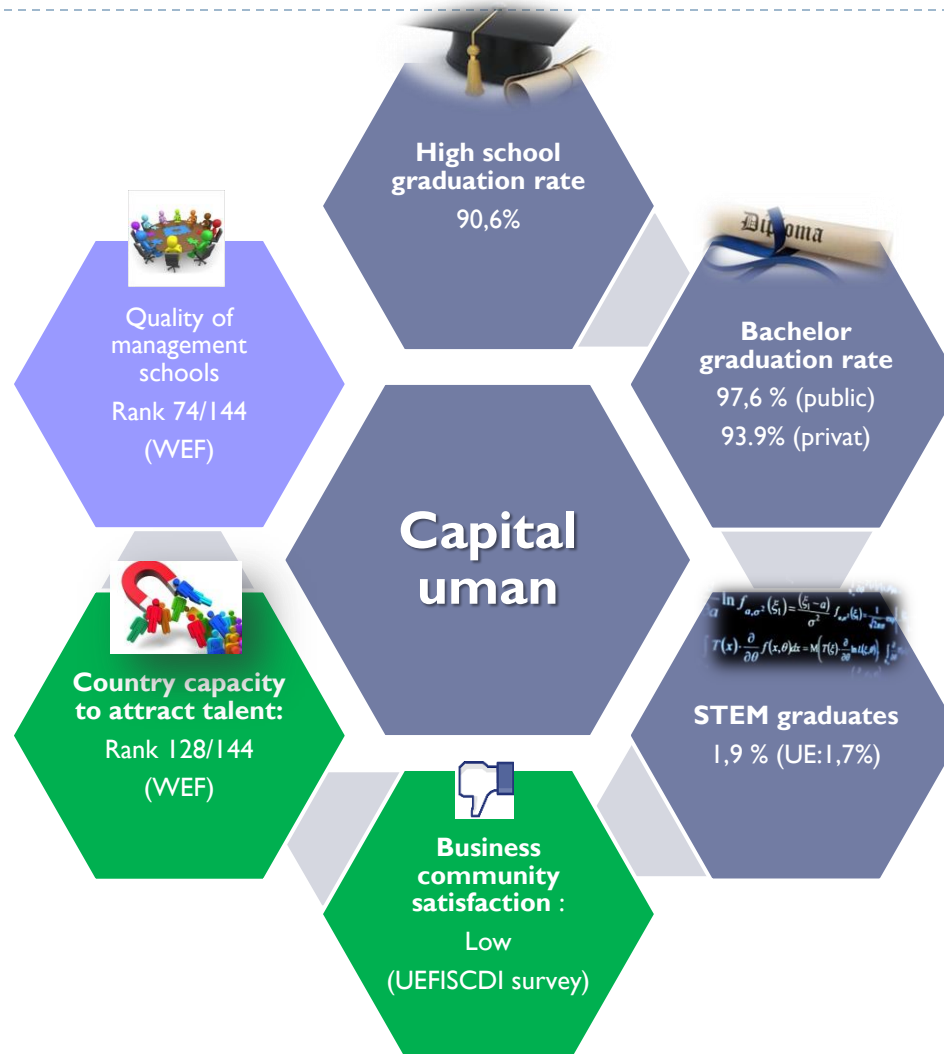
High school graduation rate
90,6%

Diploma

Bachelor graduation rate
97,6 % (public)
93.9% (privat)

$\ln f_{a,\sigma^2}(\xi_1) = \frac{(\xi_1 - a)}{\sigma^2} f_{a,\sigma^2}(\xi_1)$
$T(x) \cdot \frac{\partial}{\partial \theta} f(x,\theta) dx = M\left(T(\xi) \cdot \frac{\partial}{\partial \theta} \ln L(\xi,\theta)\right)$

STEM graduates
1,9 % (UE:1,7%)

Business community satisfaction :
Low
(UEFISCDI survey)

Country capacity to attract talent:
Rank 128/144
(WEF)

Quality of management schools
Rank 74/144
(WEF)

Capital uman